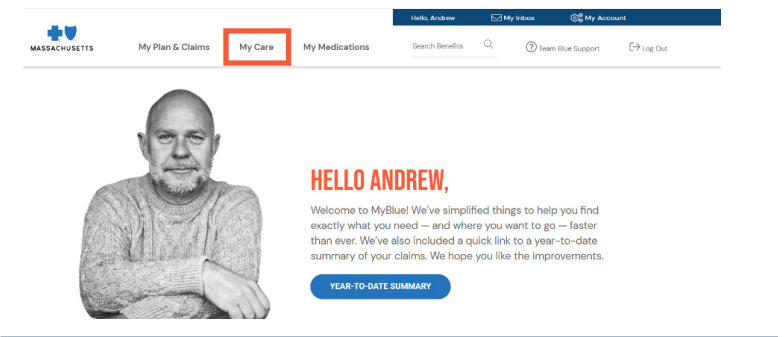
Hello, Andrew
My Inbox
My Account

MASSACHUSETTS
My Plan & Claims
My Care
My Medications
Search Benefits
Team Blue Support
Log Out

HELLO ANDREW,

Welcome to MyBlue! We've simplified things to help you find exactly what you need — and where you want to go — faster than ever. We've also included a quick link to a year-to-date summary of your claims. We hope you like the improvements.

YEAR-TO-DATE SUMMARY